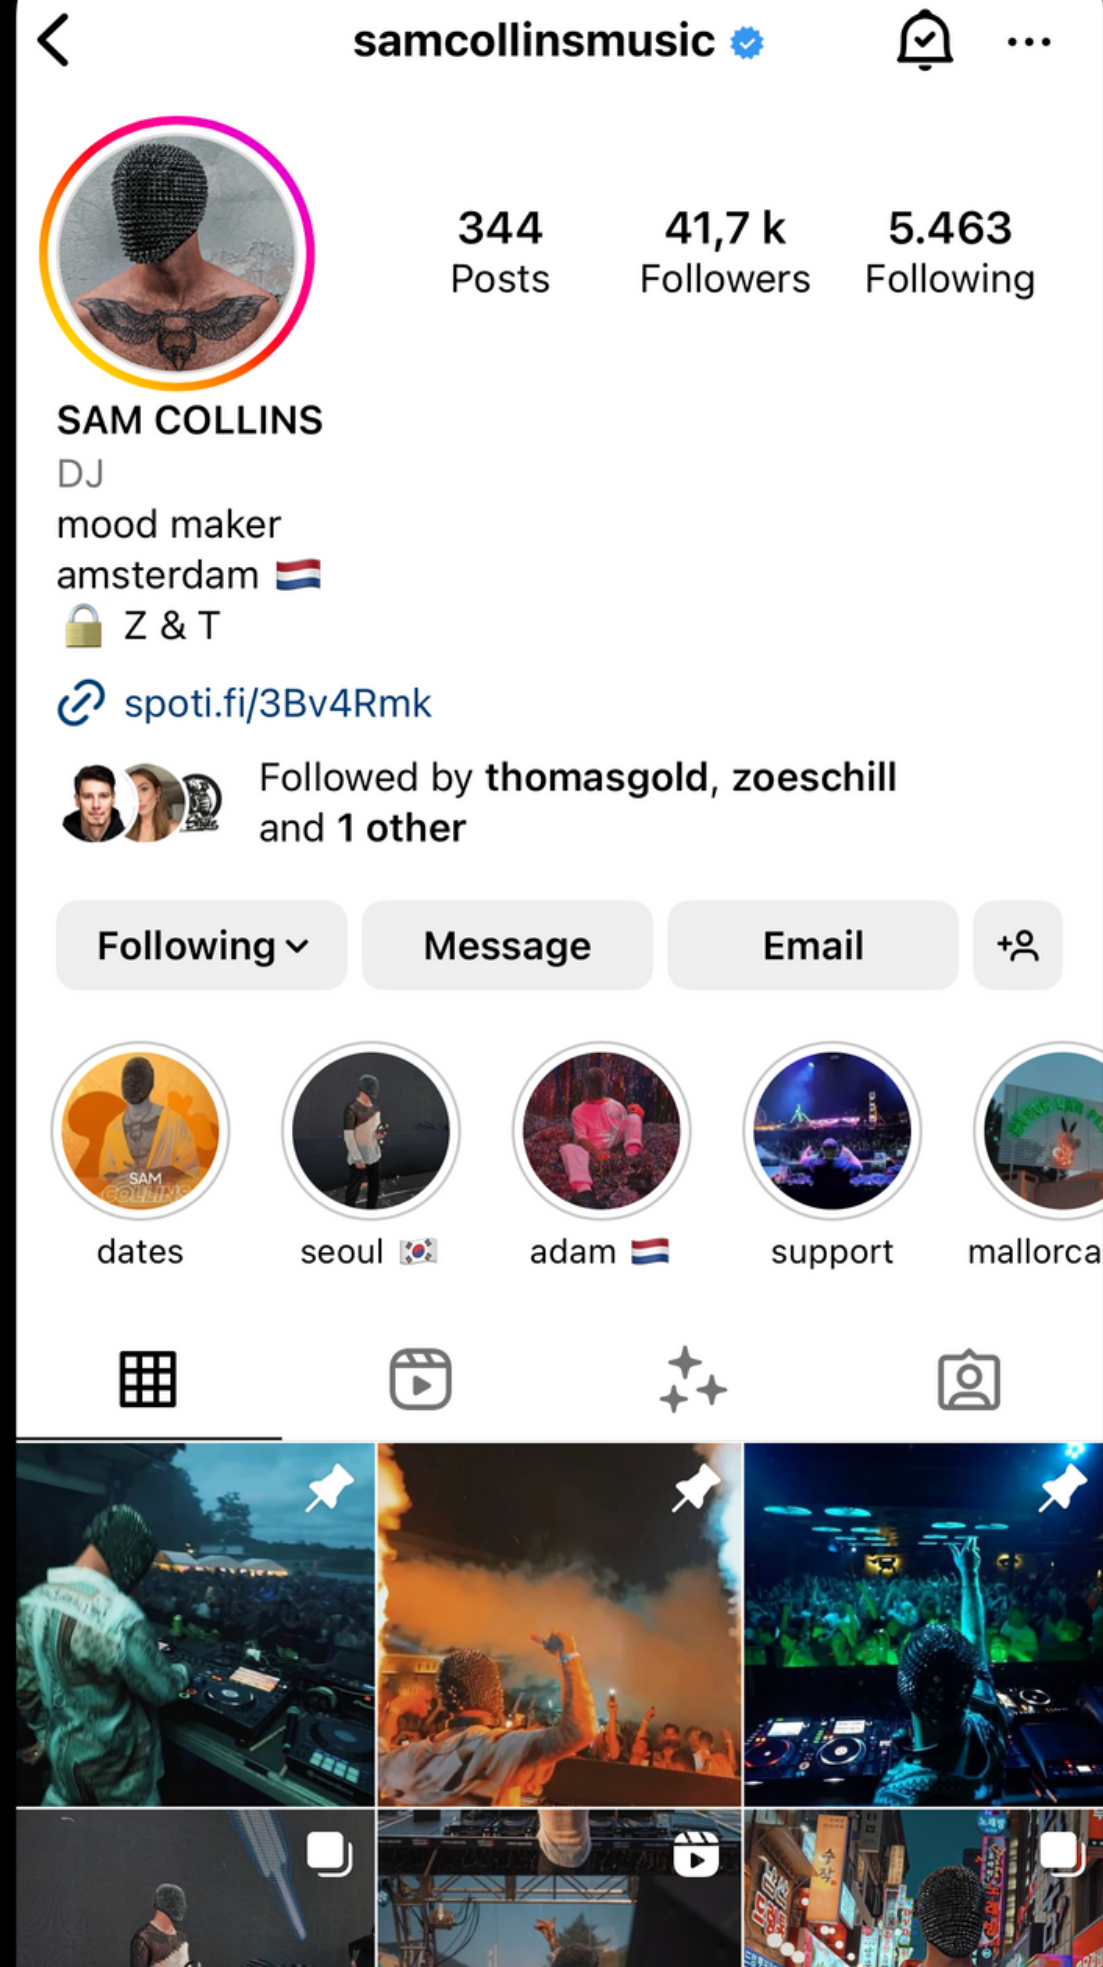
samcollinsmusic

344
Posts

41,7 k
Followers

5.463
Following

SAM COLLINS
DJ
mood maker
amsterdam 🇳🇱
🔒 Z & T

spoti.fi/3Bv4Rmk

Followed by thomasgold, zoeschill and 1 other

Following
Message
Email

SAM COLLINS
dates
seoul 🇰🇷
adam 🇳🇱
support
mallorca